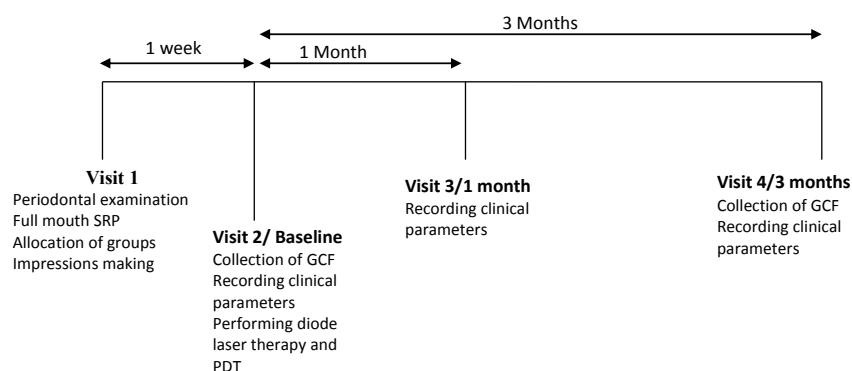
3 Months

1 week

1 Month

Visit 1
Periodontal examination
Full mouth SRP
Allocation of groups
Impressions making

Visit 2/ Baseline
Collection of GCF
Recording clinical parameters
Performing diode laser therapy and PDT

Visit 3/1 month
Recording clinical parameters

Visit 4/3 months
Collection of GCF
Recording clinical parameters